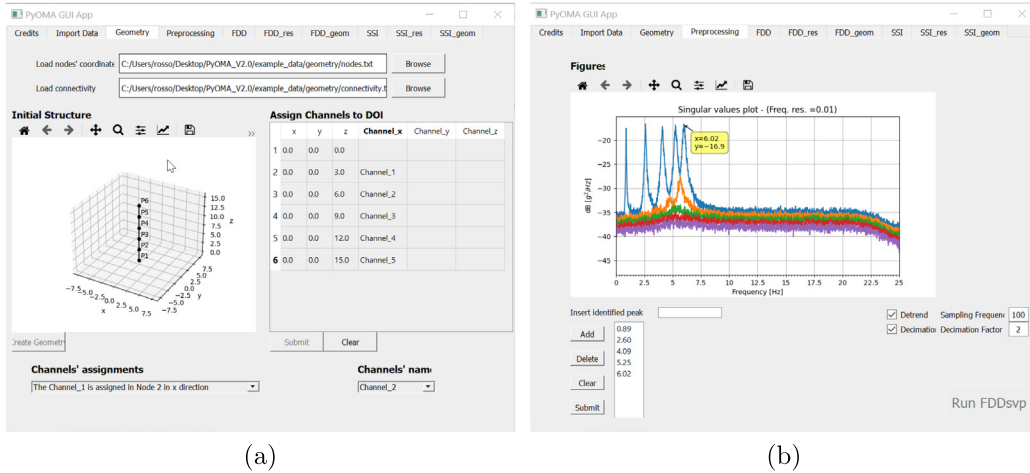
PyOMA GUI App

Credits | Import Data | Geometry | Preprocessing | FDD | FDD_res | FDD_geom | SSI | SSI_res | SSI_geom

Load nodes' coordinate C:/Users/rosso/Desktop/PyOMA_V2.0/example_data/geometry/nodes.txt Browse

Load connectivity C:/Users/rosso/Desktop/PyOMA_V2.0/example_data/geometry/connectivity.t Browse

Initial Structure

P6 P5 P4 P3 P2 P1

15.0 12.5 10.0 7.5 5.0 2.5 0.0 z

−7.5 −5.0 −2.5 0.0 2.5 5.0 7.5 x

7.5 5.0 2.5 0.0 −2.5 −5.0 −7.5 y

Create Geometry

Assign Channels to DOI

| | x | y | z | Channel_x | Channel_y | Channel_z |
|---|---|---|---|---|---|---|
| 1 | 0.0 | 0.0 | 0.0 | | | |
| 2 | 0.0 | 0.0 | 3.0 | Channel_1 | | |
| 3 | 0.0 | 0.0 | 6.0 | Channel_2 | | |
| 4 | 0.0 | 0.0 | 9.0 | Channel_3 | | |
| 5 | 0.0 | 0.0 | 12.0 | Channel_4 | | |
| 6 | 0.0 | 0.0 | 15.0 | Channel_5 | | |

Submit Clear

Channels' assignments

The Channel_1 is assigned in Node 2 in x direction

Channels' nam

Channel_2

(a)

PyOMA GUI App

Credits | Import Data | Geometry | Preprocessing | FDD | FDD_res | FDD_geom | SSI | SSI_res | SSI_geom

Figures

Singular values plot - (Freq. res. =0.01)

x=6.02
y=−16.9

−20 −25 −30 −35 −40 −45

dB [$g^2/Hz$]

0 2.5 5 7.5 10 12.5 15 17.5 20 22.5 25

Frequency [Hz]

Insert identified peak

Add Delete Clear Submit

0.89
2.60
4.09
5.25
6.02

Detrend Sampling Frequen 100

Decimation Decimation Factor 2

Run FDDsvp

(b)